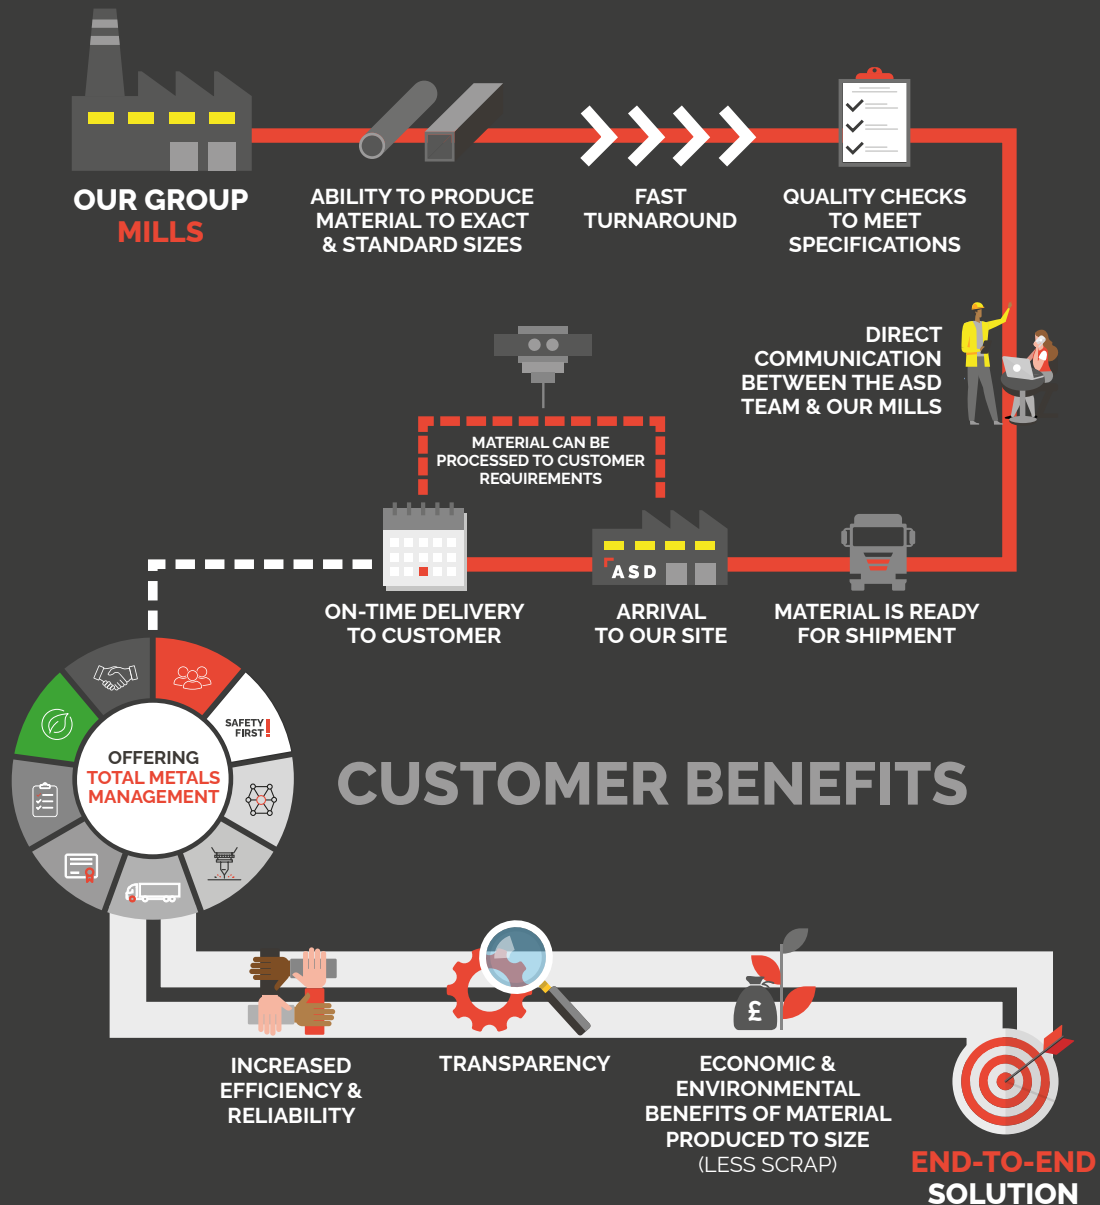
OUR GROUP
MILLS

ABILITY TO PRODUCE MATERIAL TO EXACT & STANDARD SIZES

FAST TURNAROUND

QUALITY CHECKS TO MEET SPECIFICATIONS

DIRECT COMMUNICATION BETWEEN THE ASD TEAM & OUR MILLS

MATERIAL CAN BE PROCESSED TO CUSTOMER REQUIREMENTS

ASD

ON-TIME DELIVERY TO CUSTOMER

ARRIVAL TO OUR SITE

MATERIAL IS READY FOR SHIPMENT

SAFETY FIRST!

OFFERING
TOTAL METALS MANAGEMENT

CUSTOMER BENEFITS

£

INCREASED EFFICIENCY & RELIABILITY

TRANSPARENCY

ECONOMIC & ENVIRONMENTAL BENEFITS OF MATERIAL PRODUCED TO SIZE
(LESS SCRAP)

END-TO-END
SOLUTION